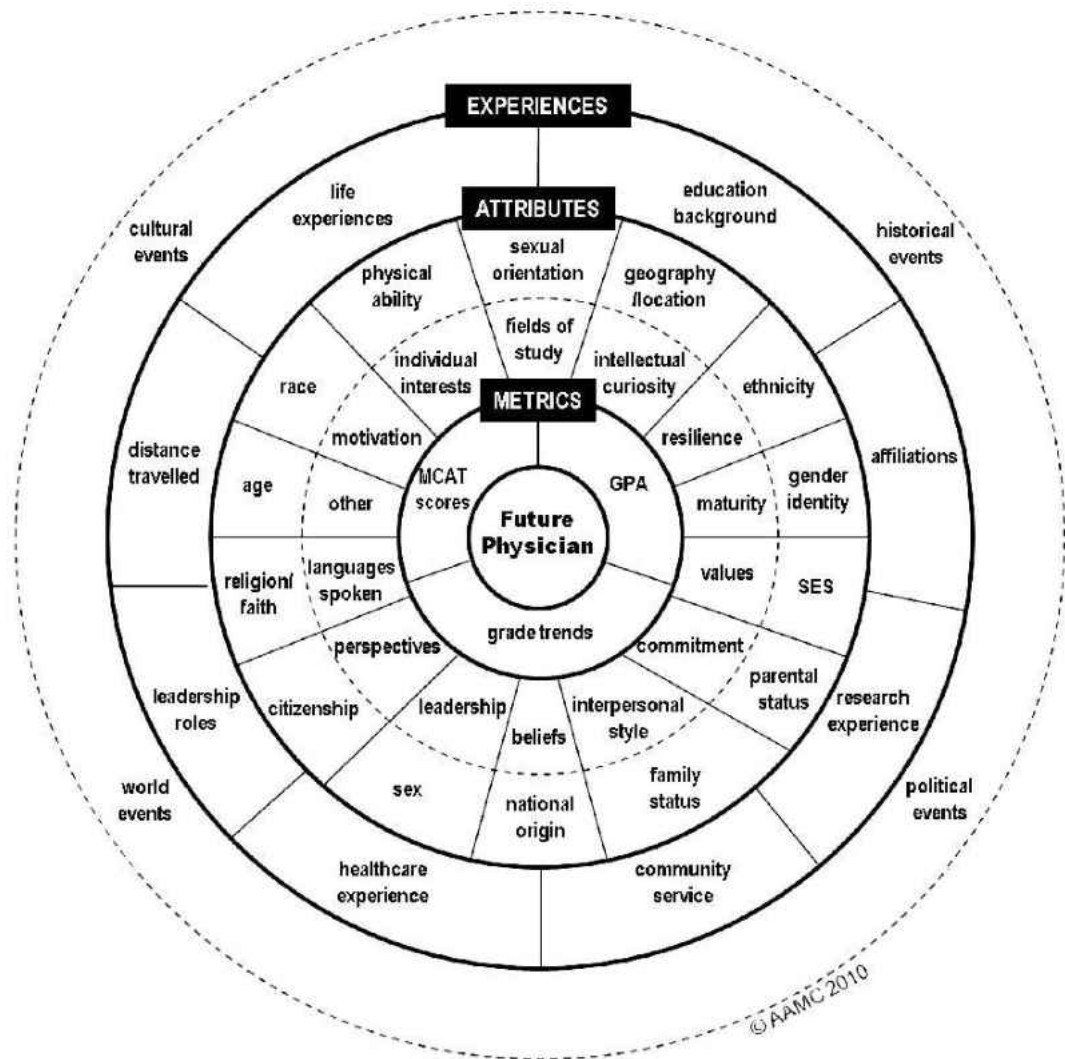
EXPERIENCES

ATTRIBUTES

METRICS

Future Physician

cultural events

life experiences

education background

historical events

distance travelled

affiliations

leadership roles

research experience

world events

political events

healthcare experience

community service

sexual orientation

physical ability

geography /location

race

ethnicity

age

gender identity

religion/ faith

SES

citizenship

parental status

sex

family status

national origin

fields of study

individual interests

intellectual curiosity

motivation

resilience

other

maturity

languages spoken

values

perspectives

commitment

leadership

beliefs

interpersonal style

MCAT scores

GPA

grade trends

© AAMC 2010